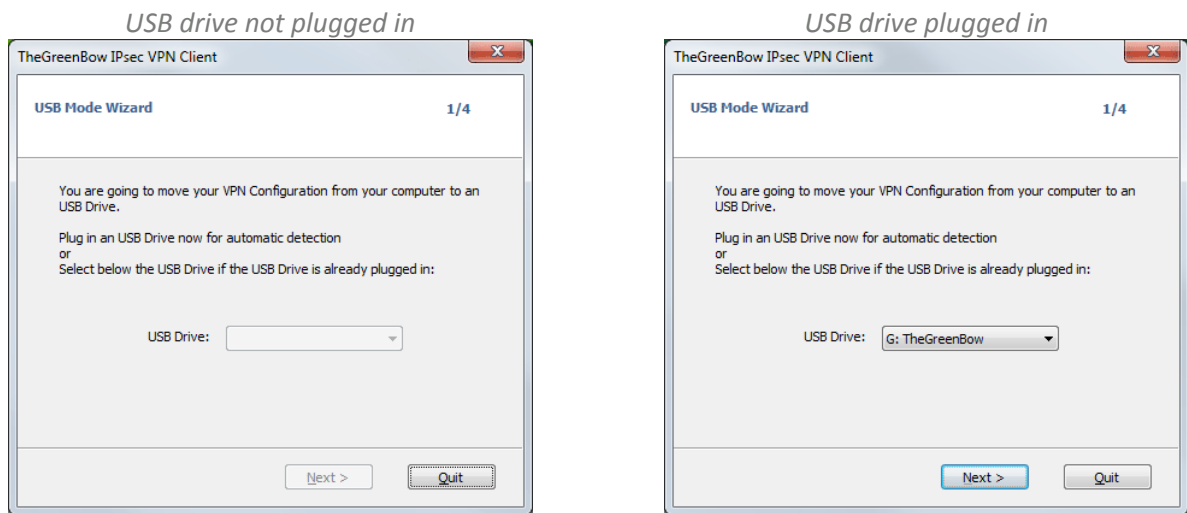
USB drive not plugged in

TheGreenBow IPsec VPN Client

USB Mode Wizard

1/4

You are going to move your VPN Configuration from your computer to an USB Drive.

Plug in an USB Drive now for automatic detection
or
Select below the USB Drive if the USB Drive is already plugged in:

USB Drive:

Next >

Quit

USB drive plugged in

TheGreenBow IPsec VPN Client

USB Mode Wizard

1/4

You are going to move your VPN Configuration from your computer to an USB Drive.

Plug in an USB Drive now for automatic detection
or
Select below the USB Drive if the USB Drive is already plugged in:

USB Drive: G: TheGreenBow

Next >

Quit